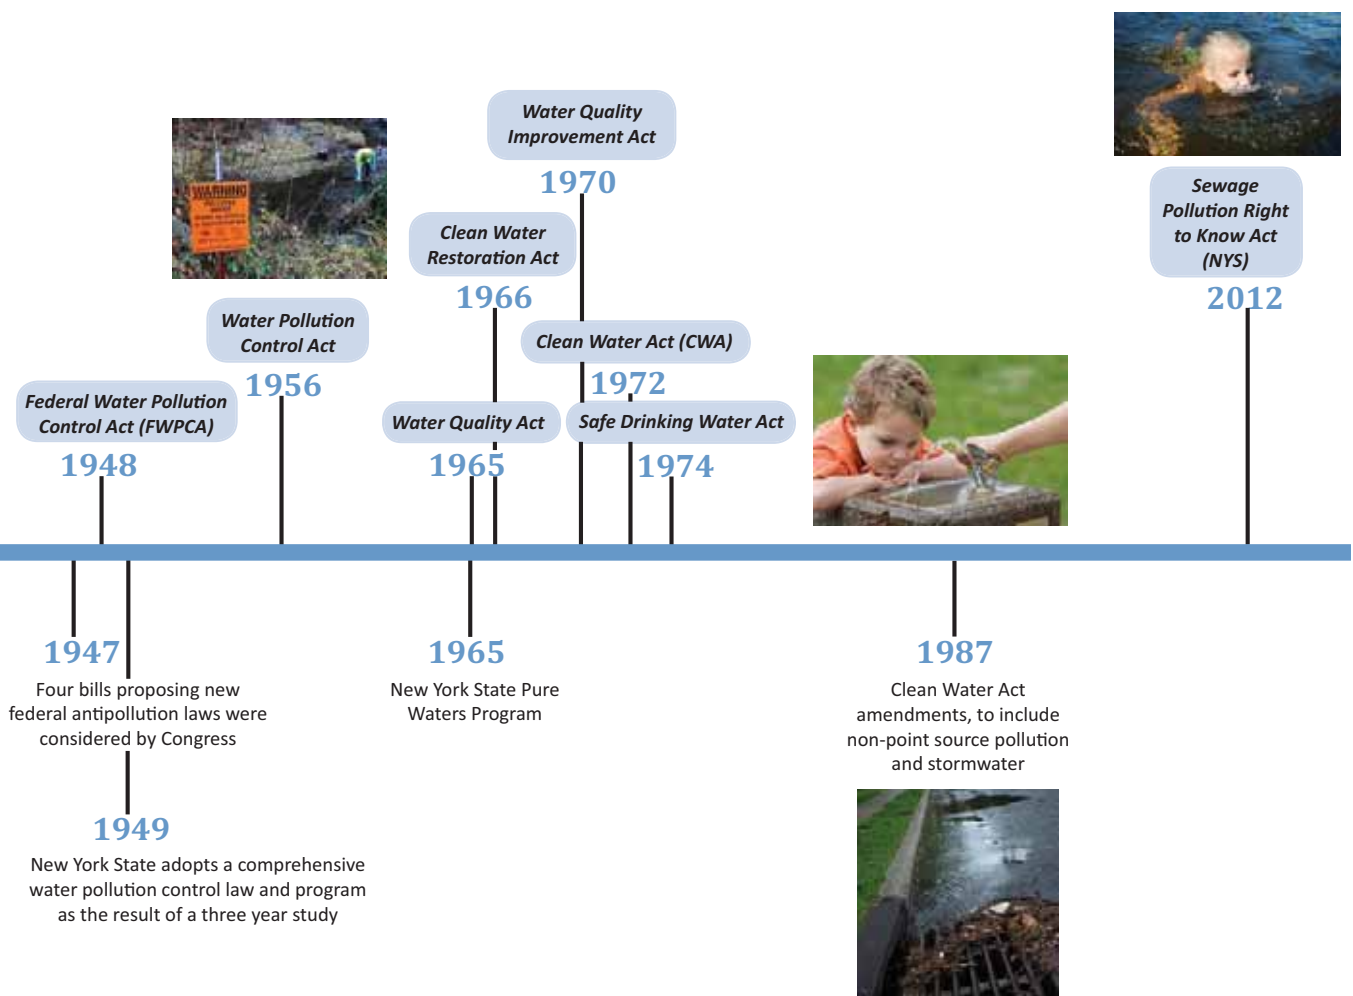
WARNING

Water Quality Improvement Act

1970

Clean Water Restoration Act

1966

Sewage Pollution Right to Know Act (NYS)

2012

Water Pollution Control Act

1956

Clean Water Act (CWA)

1972

Federal Water Pollution Control Act (FWPCA)

1948

Water Quality Act

1965

Safe Drinking Water Act

1974

1947

Four bills proposing new federal antipollution laws were considered by Congress

1949

New York State adopts a comprehensive water pollution control law and program as the result of a three year study

1965

New York State Pure Waters Program

1987

Clean Water Act amendments, to include non-point source pollution and stormwater